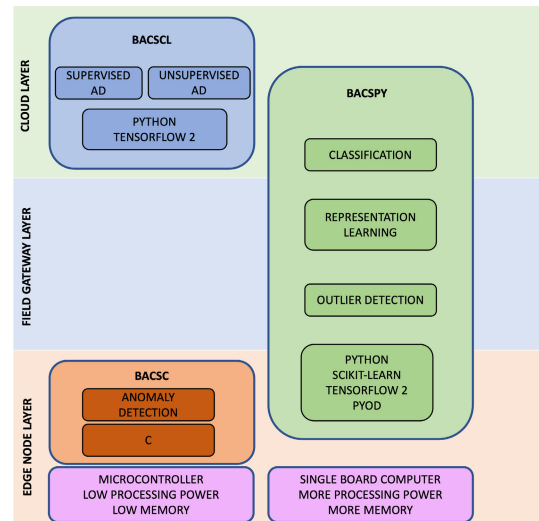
CLOUD LAYER

BACSCL

SUPERVISED AD

UNSUPERVISED AD

PYTHON
TENSORFLOW 2

BACSPY

CLASSIFICATION

REPRESENTATION LEARNING

OUTLIER DETECTION

PYTHON
SCIKIT-LEARN
TENSORFLOW 2
PYOD

FIELD GATEWAY LAYER

EDGE NODE LAYER

BACSC

ANOMALY DETECTION

C

MICROCONTROLLER
LOW PROCESSING POWER
LOW MEMORY

SINGLE BOARD COMPUTER
MORE PROCESSING POWER
MORE MEMORY